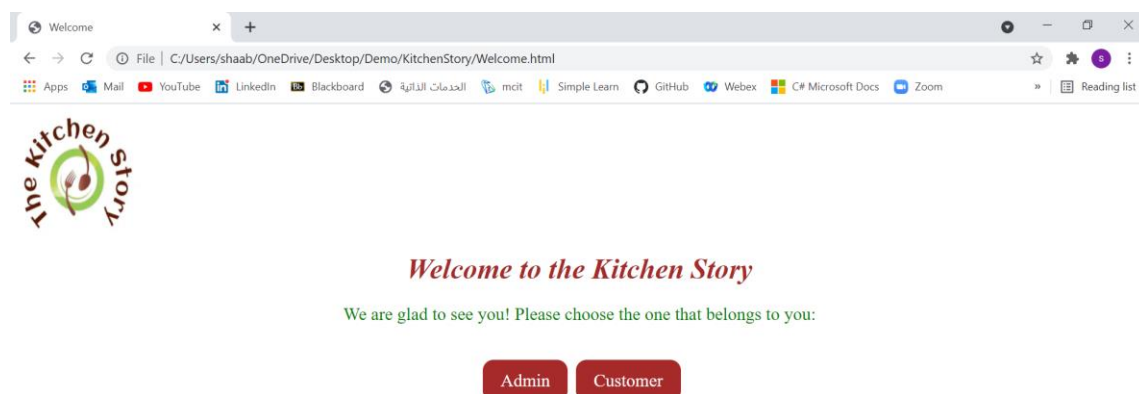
Welcome
File | C:/Users/shaab/OneDrive/Desktop/Demo/KitchenStory/Welcome.html
Apps Mail YouTube LinkedIn Blackboard الخدمات الذاتية mcit Simple Learn GitHub Webex C# Microsoft Docs Zoom » Reading list
s

The Kitchen Story

Welcome to the Kitchen Story

We are glad to see you! Please choose the one that belongs to you:

Admin Customer